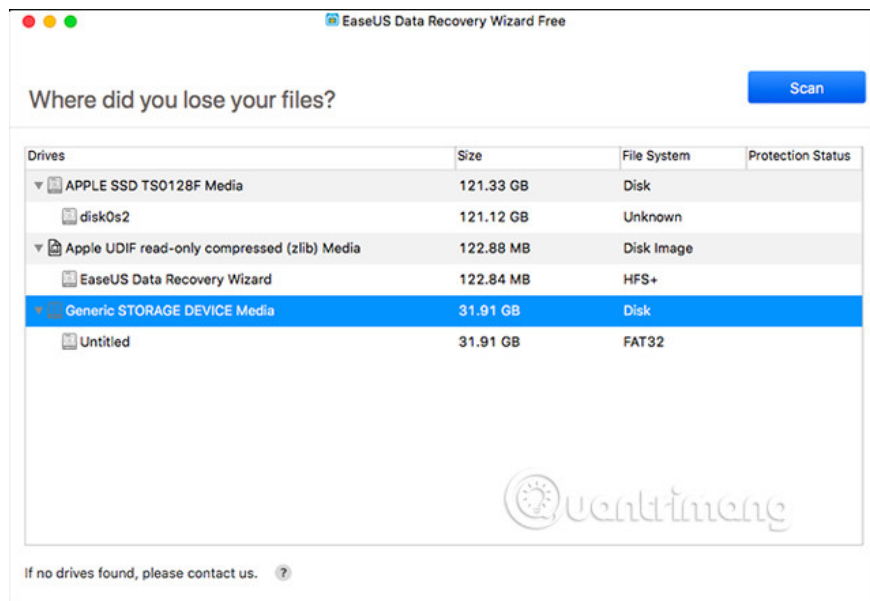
EaseUS Data Recovery Wizard Free

Where did you lose your files?

Scan

| Drives | Size | File System | Protection Status |
|---|---|---|---|
| APPLE SSD TS0128F Media | 121.33 GB | Disk | |
| disk0s2 | 121.12 GB | Unknown | |
| Apple UDIF read-only compressed (zlib) Media | 122.88 MB | Disk Image | |
| EaseUS Data Recovery Wizard | 122.84 MB | HFS+ | |
| Generic STORAGE DEVICE Media | 31.91 GB | Disk | |
| Untitled | 31.91 GB | FAT32 | |

Quantrimang

If no drives found, please contact us. ?